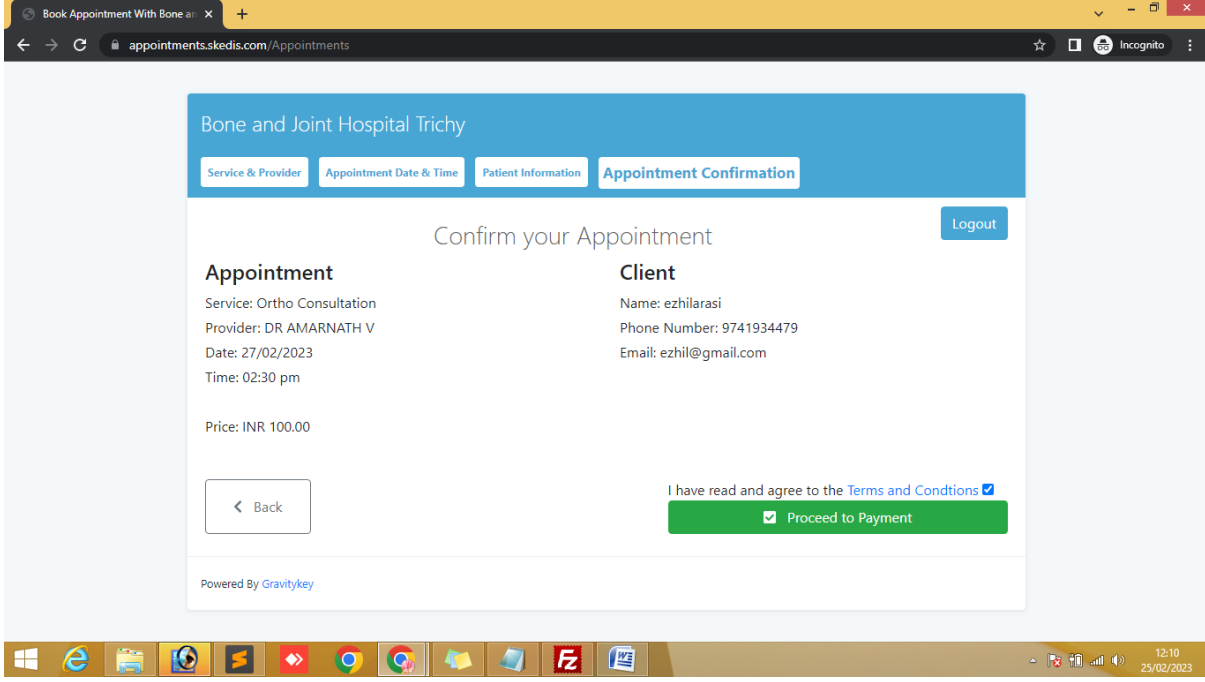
Book Appointment With Bone a

appointments.skedis.com/Appointments

Incognito

Bone and Joint Hospital Trichy

Service & Provider

Appointment Date & Time

Patient Information

Appointment Confirmation

Logout

Confirm your Appointment

Appointment

Service: Ortho Consultation

Provider: DR AMARNATH V

Date: 27/02/2023

Time: 02:30 pm

Price: INR 100.00

Client

Name: ezhilarasi

Phone Number: 9741934479

Email: ezhil@gmail.com

Back

I have read and agree to the Terms and Condtions

Proceed to Payment

Powered By Gravitykey

12:10
25/02/2023